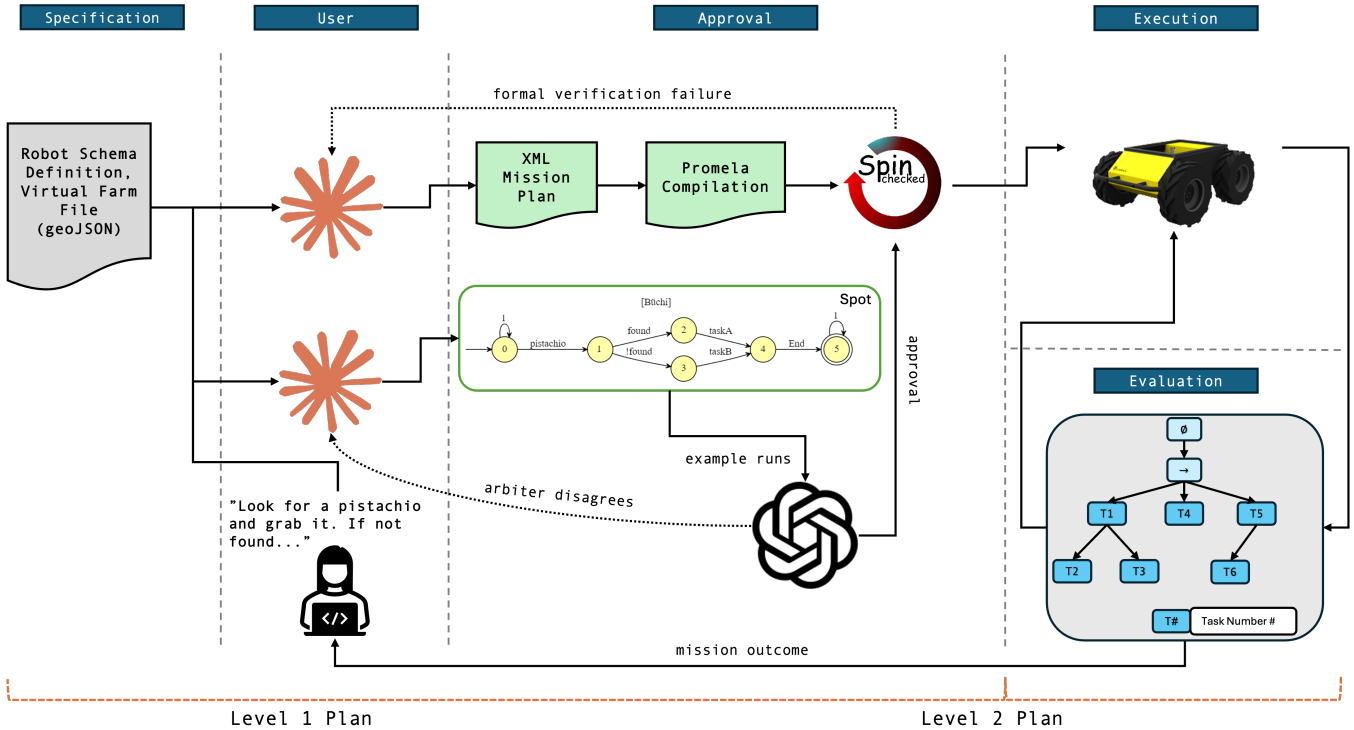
Specification

User

Approval

Execution

formal verification failure

Robot Schema Definition, Virtual Farm File (geoJSON)

XML Mission Plan

Promela Compilation

Spin checked

[Büchi]

Spot

1

0

pistachio

1

found

!found

2

3

taskA

taskB

4

End

5

1

approval

Evaluation

example runs

arbiter disagrees

"Look for a pistachio and grab it. If not found..."

</>

Ø

→

T1

T4

T5

T2

T3

T6

T#

Task Number #

mission outcome

Level 1 Plan

Level 2 Plan